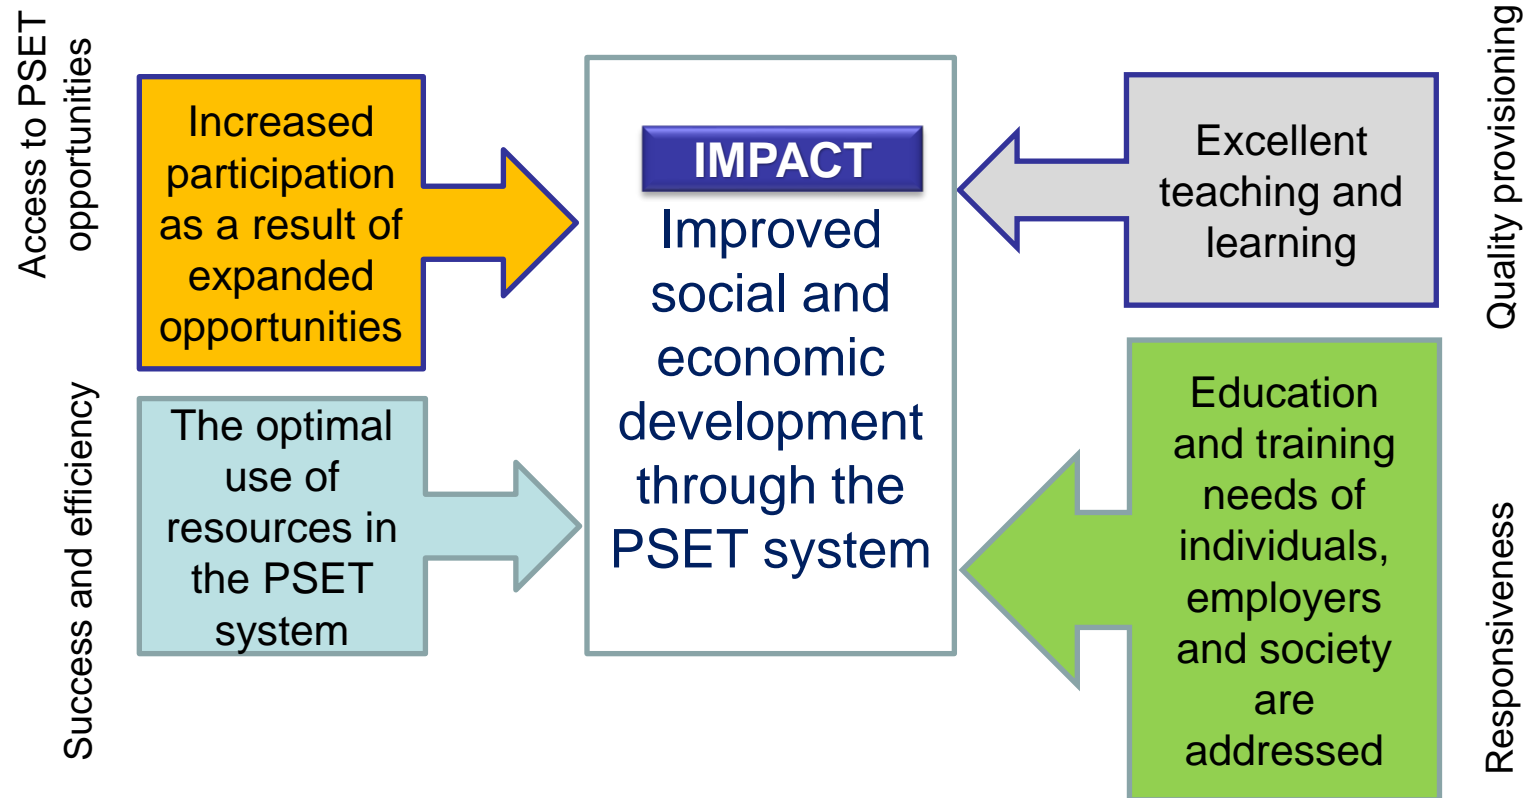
Access to PSET opportunities

Increased participation as a result of expanded opportunities

IMPACT

Improved social and economic development through the PSET system

Excellent teaching and learning

Quality provisioning

Success and efficiency

The optimal use of resources in the PSET system

Education and training needs of individuals, employers and society are addressed

Responsiveness